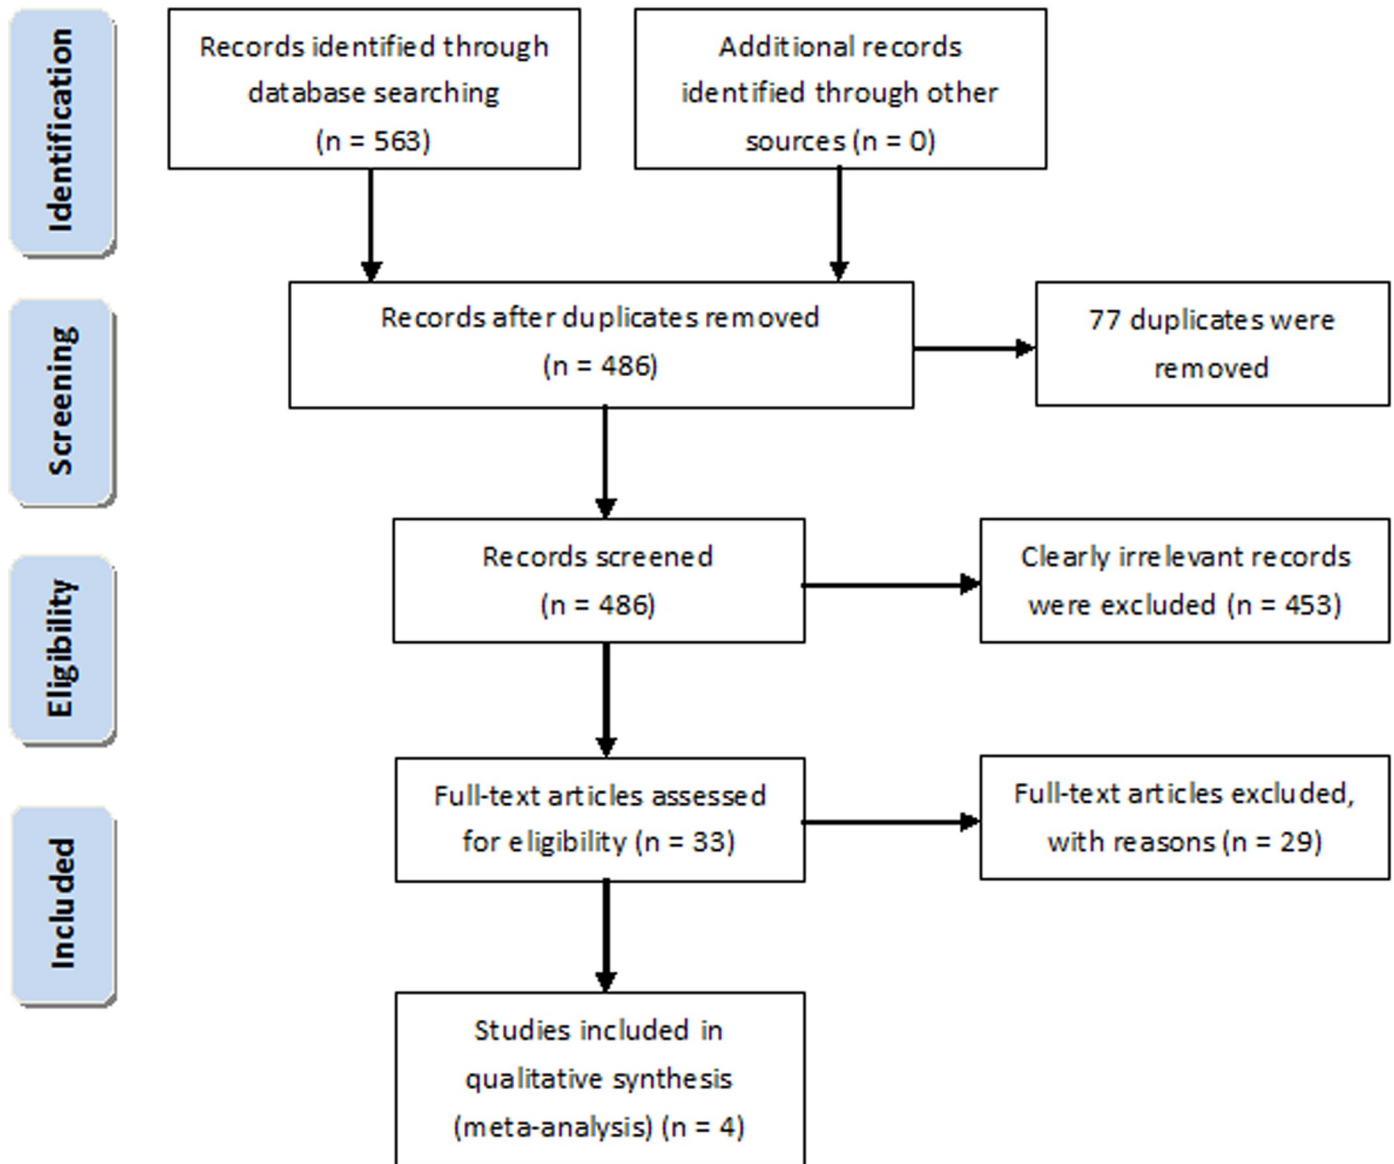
Identification

Records identified through database searching (n = 563)

Additional records identified through other sources (n = 0)

Screening

Records after duplicates removed (n = 486)

77 duplicates were removed

Eligibility

Records screened (n = 486)

Clearly irrelevant records were excluded (n = 453)

Included

Full-text articles assessed for eligibility (n = 33)

Full-text articles excluded, with reasons (n = 29)

Studies included in qualitative synthesis (meta-analysis) (n = 4)